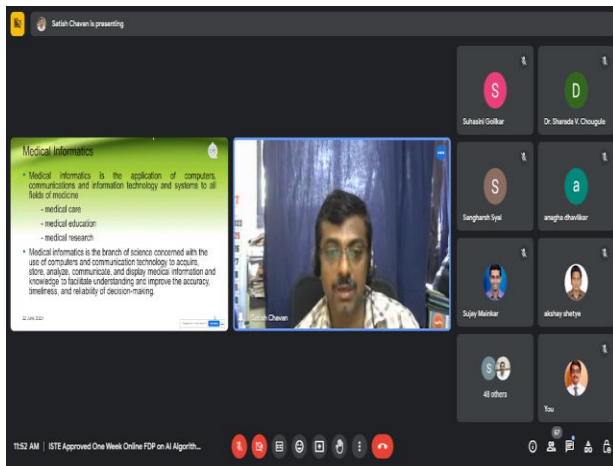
Satish Chavan is presenting

Medical Informatics

• Medical informatics is the application of computers, communications and information technology and systems to all fields of medicine

- medical care
- medical education
- medical research

• Medical informatics is the branch of science concerned with the use of computers and communication technology to acquire, store, analyze, communicate, and display medical information and knowledge to facilitate understanding and improve the accuracy, timeliness, and reliability of decision-making.

22 JAN 2021

Satish Chavan

S
Suhasini Golikar

D
Dr. Sharada V. Chougule

S
Sangharsh Syal

a
anagha dhavlikar

Sujay Mainkar

akshay shetye

48 others

You

11:52 AM | ISTE Approved One Week Online FDP on AI Algorith...

57